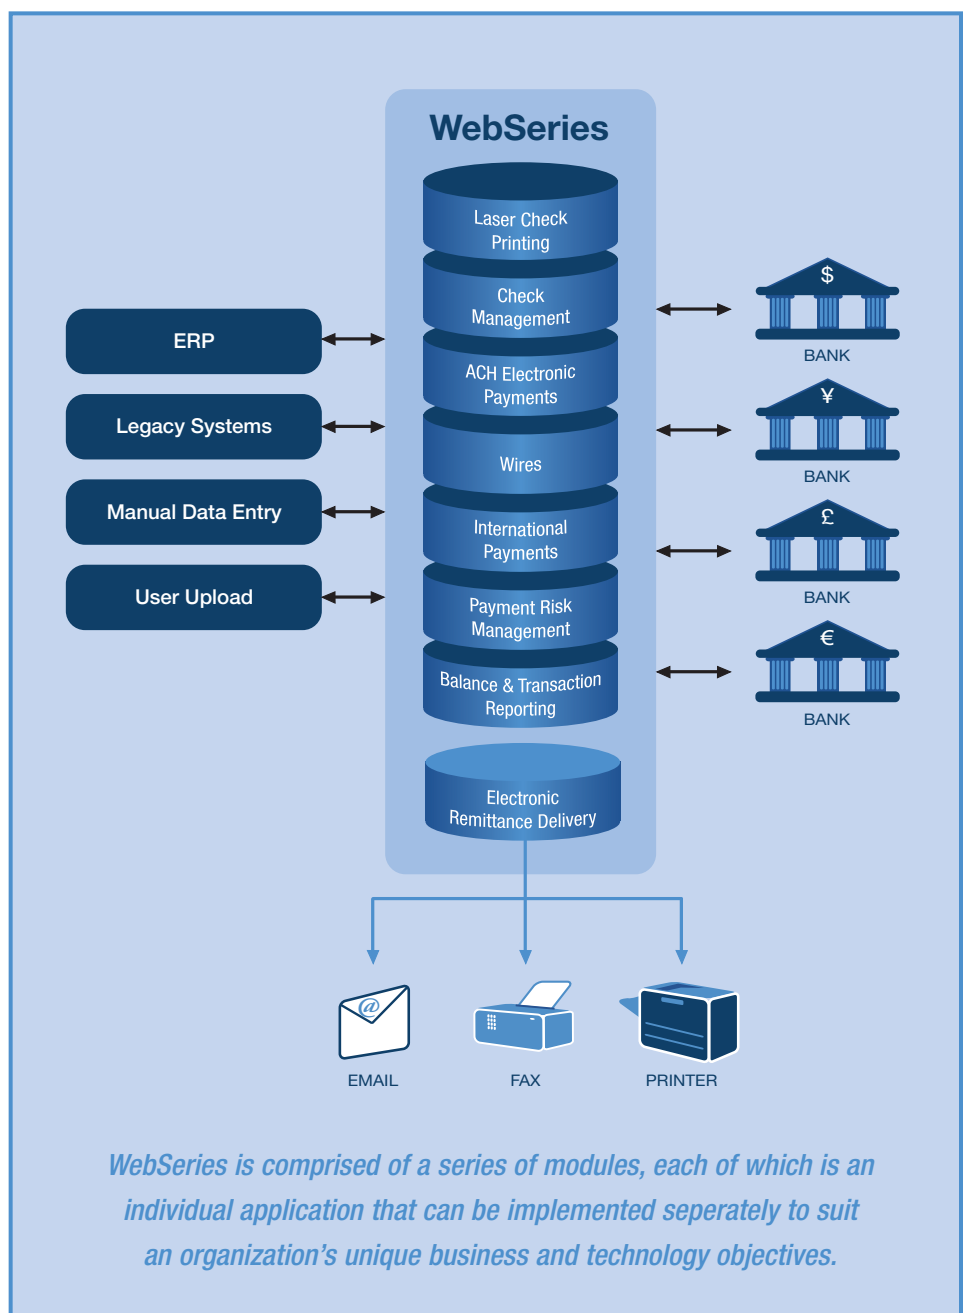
WebSeries

ERP

Legacy Systems

Manual Data Entry

User Upload

Laser Check Printing

Check Management

ACH Electronic Payments

Wires

International Payments

Payment Risk Management

Balance & Transaction Reporting

Electronic Remittance Delivery

$
BANK

¥
BANK

£
BANK

€
BANK

@
EMAIL

FAX

PRINTER

WebSeries is comprised of a series of modules, each of which is an individual application that can be implemented seperately to suit an organization's unique business and technology objectives.